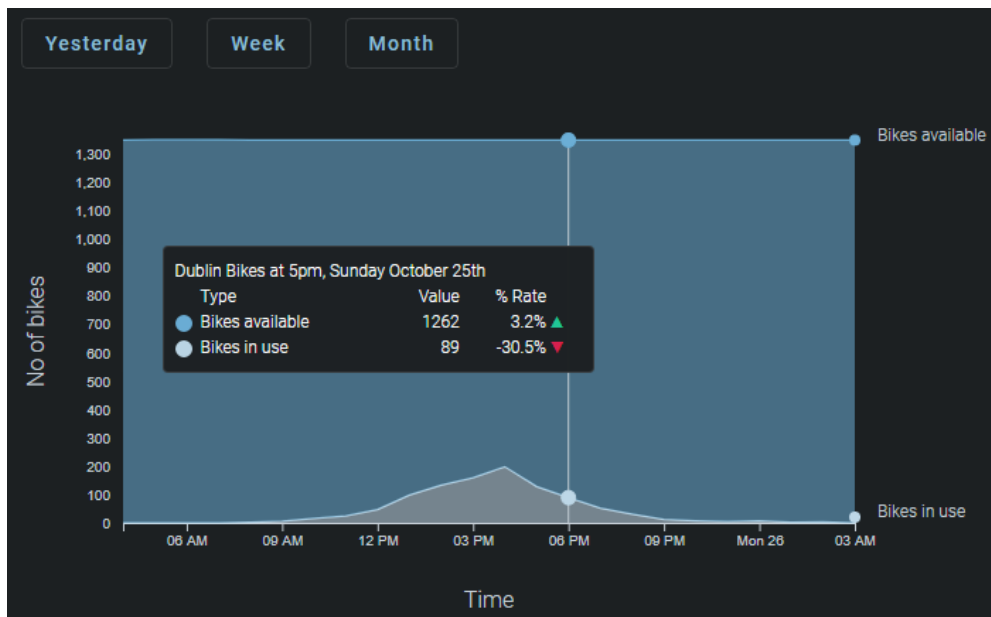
Yesterday Week Month

Dublin Bikes at 5pm, Sunday October 25th

| | Type | Value | % Rate |
|---|---|---|---|
| | Bikes available | 1262 | 3.2% ▲ |
| | Bikes in use | 89 | -30.5% ▼ |

Bikes available

Bikes in use

No of bikes

1,300
1,200
1,100
1,000
900
800
700
600
500
400
300
200
100
0

06 AM 09 AM 12 PM 03 PM 06 PM 09 PM Mon 26 03 AM

Time